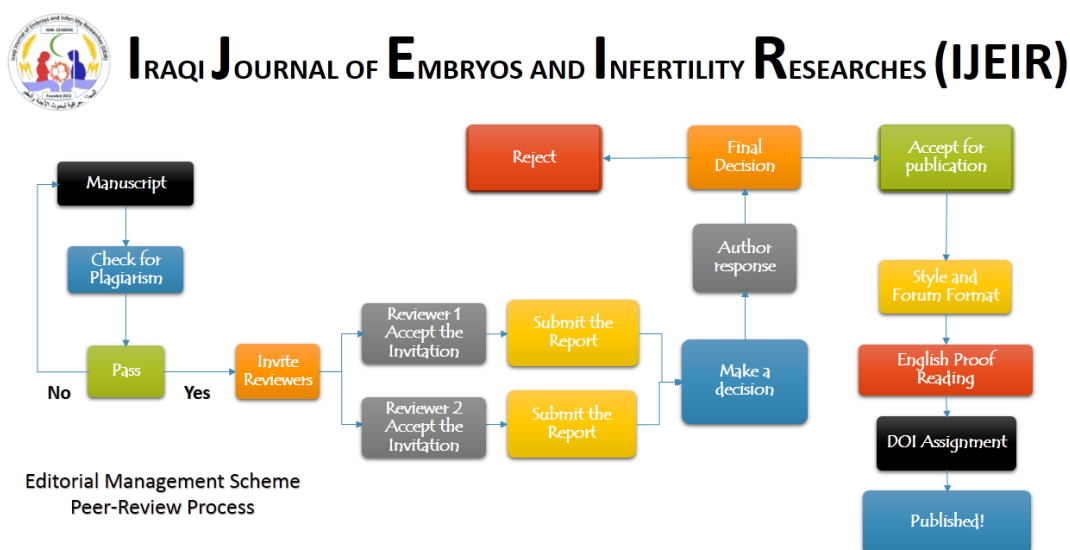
IRAQI JOURNAL OF EMBRYOS AND INFERTILITY RESEARCHES (IJEIR)

Reject

Final Decision

Accept for publication

Manuscript

Check for Plagiarism

Pass

No

Yes

Invite Reviewers

Reviewer 1 Accept the Invitation

Submit the Report

Reviewer 2 Accept the Invitation

Submit the Report

Make a decision

Author response

Style and Forum Format

English Proof Reading

DOI Assignment

Published!

Editorial Management Scheme
Peer-Review Process